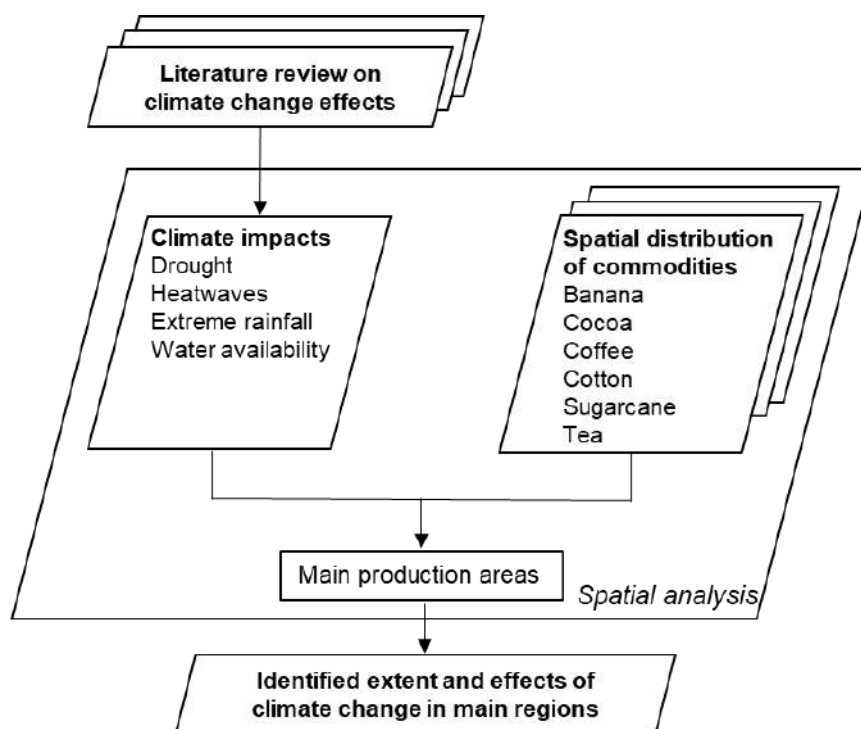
Literature review on climate change effects

Climate impacts
Drought
Heatwaves
Extreme rainfall
Water availability

Spatial distribution of commodities
Banana
Cocoa
Coffee
Cotton
Sugarcane
Tea

Main production areas

Spatial analysis

Identified extent and effects of climate change in main regions